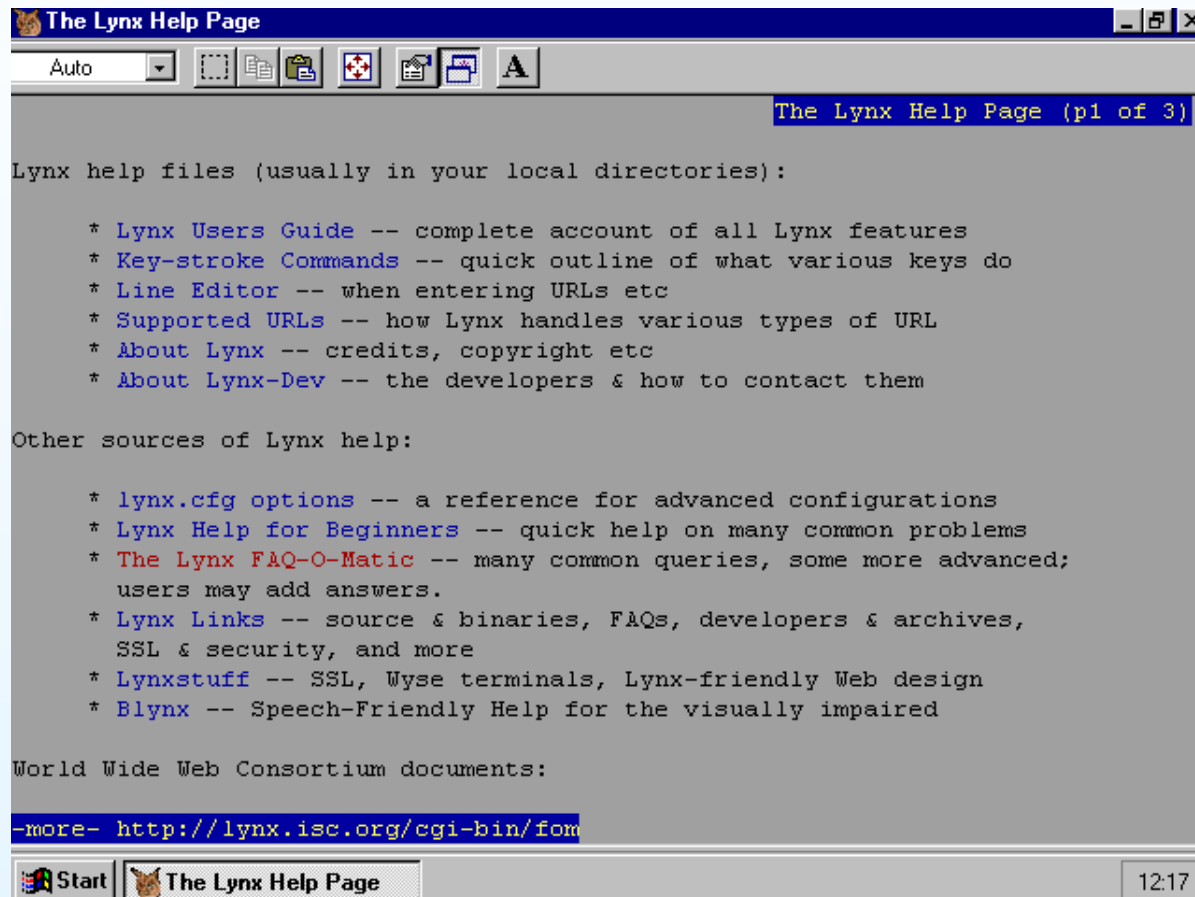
The Lynx Help Page

Auto

The Lynx Help Page (p1 of 3)

Lynx help files (usually in your local directories):

* Lynx Users Guide -- complete account of all Lynx features
* Key-stroke Commands -- quick outline of what various keys do
* Line Editor -- when entering URLs etc
* Supported URLs -- how Lynx handles various types of URL
* About Lynx -- credits, copyright etc
* About Lynx-Dev -- the developers & how to contact them

Other sources of Lynx help:

* lynx.cfg options -- a reference for advanced configurations
* Lynx Help for Beginners -- quick help on many common problems
* The Lynx FAQ-O-Matic -- many common queries, some more advanced; users may add answers.
* Lynx Links -- source & binaries, FAQs, developers & archives, SSL & security, and more
* Lynxstuff -- SSL, Wyse terminals, Lynx-friendly Web design
* Blynx -- Speech-Friendly Help for the visually impaired

World Wide Web Consortium documents:

-more- http://lynx.isc.org/cgi-bin/fom

Start The Lynx Help Page 12:17